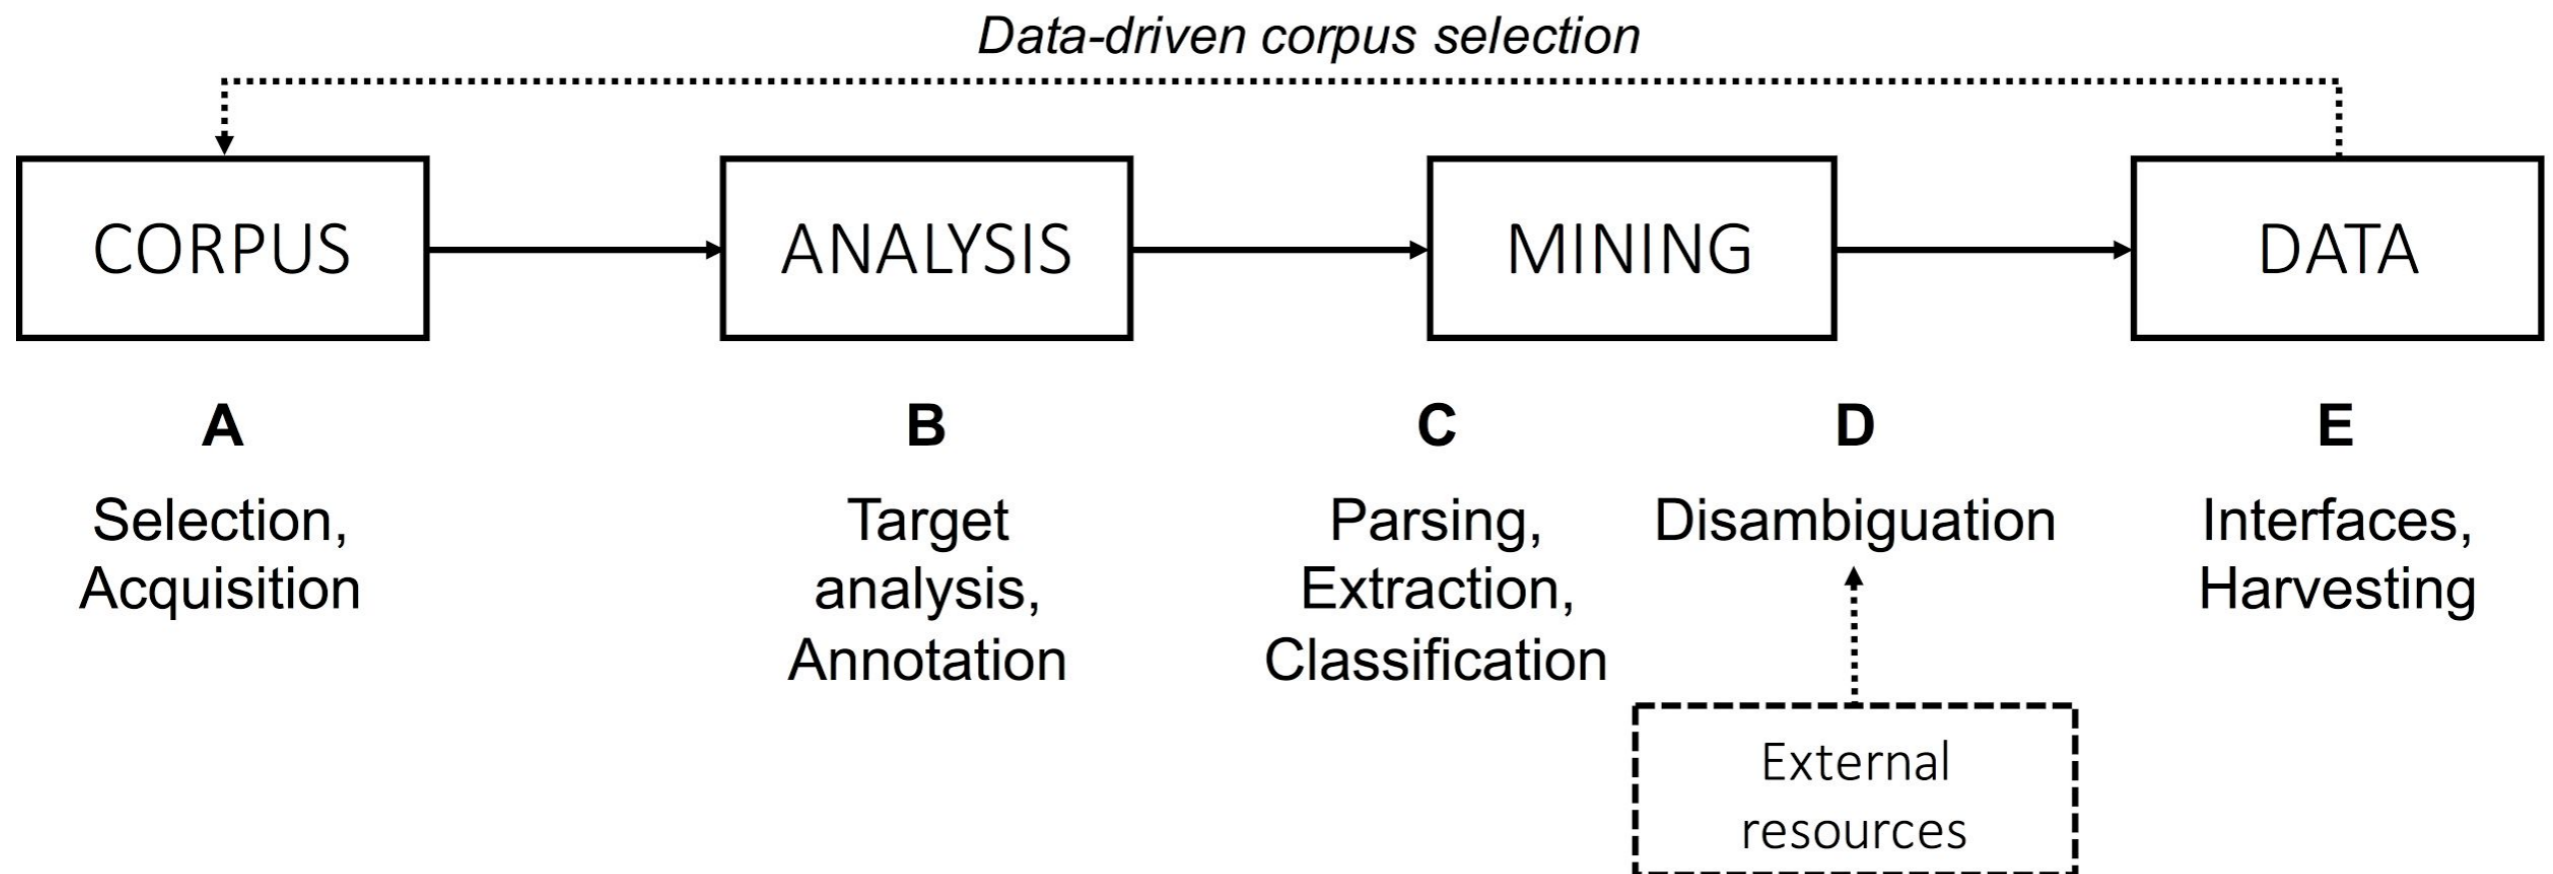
*Data-driven corpus selection*

CORPUS

ANALYSIS

MINING

DATA

**A**

Selection, Acquisition

**B**

Target analysis, Annotation

**C**

Parsing, Extraction, Classification

**D**

Disambiguation

External resources

**E**

Interfaces, Harvesting